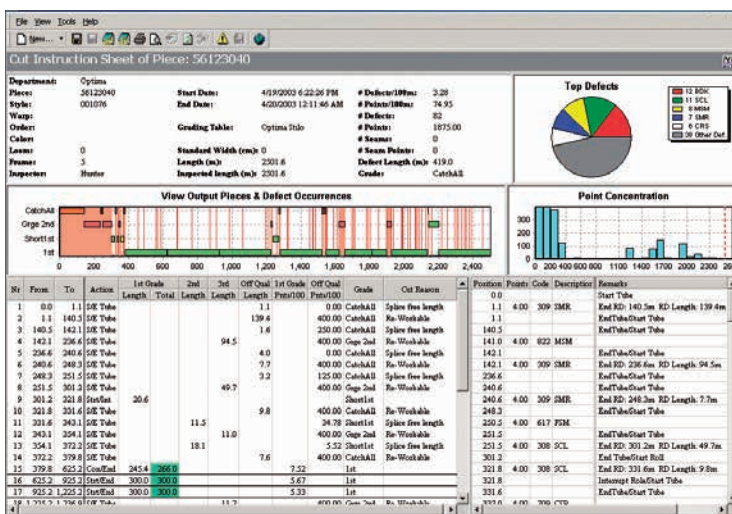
File View Tools Help

New...

Cut Instruction Sheet of Piece: 56123040

Department: Optima
Piece: 56123040
Style: 001076
Warp:
Order:
Color:
Looms: 0
Frame: 3
Inspector: Hunter

Start Date: 4/19/2003 6:22:26 PM
End Date: 4/20/2003 12:11:46 AM
Grading Table: Optima Stilo
Standard Width (cm): 0
Length (m): 2501.6
Inspected length (m): 2501.6

# Defects/100m: 3.28
# Points/100m: 74.95
# Defects: 82
# Points: 1875.00
# Seams: 0
# Seam Points: 0
Defect Length (m): 419.0
Grade: CatchAll

Top Defects

12 BOK
11 SCL
8 MSM
7 SMR
6 CRS
39 Other Def.

View Output Pieces & Defect Occurrences

CatchAll
Orge 2nd
Shortlst
1st

0 200 400 600 800 1,000 1,200 1,400 1,600 1,800 2,000 2,200 2,400

Point Concentration

300
200
100
0

0 200 400 600 800 1100 1400 1700 2000 2300 26

| Nr | From | To | Action | 1st Grade Length | 1st Grade Total | 2nd Length | 3rd Length | Off Qual Length | 1st Grade Pnts/100 | Off Qual Pnts/100 | Grade | Cut Reason |
|---|---|---|---|---|---|---|---|---|---|---|---|---|
| 1 | 0.0 | 1.1 | S/E Tube | | | | | 1.1 | | 0.00 | CatchAll | Splice free length |
| 2 | 1.1 | 140.5 | S/E Tube | | | | | 139.4 | | 400.00 | CatchAll | Re-Workable |
| 3 | 140.5 | 142.1 | S/E Tube | | | | | 1.6 | | 250.00 | CatchAll | Splice free length |
| 4 | 142.1 | 236.6 | S/E Tube | | | | 94.5 | | | 400.00 | Orge 2nd | Re-Workable |
| 5 | 236.6 | 240.6 | S/E Tube | | | | | 4.0 | | 0.00 | CatchAll | Splice free length |
| 6 | 240.6 | 248.3 | S/E Tube | | | | | 7.7 | | 400.00 | CatchAll | Re-Workable |
| 7 | 248.3 | 251.5 | S/E Tube | | | | | 3.2 | | 125.00 | CatchAll | Splice free length |
| 8 | 251.5 | 301.2 | S/E Tube | | | | 49.7 | | | 400.00 | Orge 2nd | Re-Workable |
| 9 | 301.2 | 321.8 | Strt/End | 20.6 | | | | | | | Shortlst | Splice free length |
| 10 | 321.8 | 331.6 | S/E Tube | | | | | 9.8 | | 400.00 | CatchAll | Re-Workable |
| 11 | 331.6 | 343.1 | S/E Tube | | | 11.5 | | | | 34.78 | Shortlst | Splice free length |
| 12 | 343.1 | 354.1 | S/E Tube | | | | 11.0 | | | 400.00 | Orge 2nd | Re-Workable |
| 13 | 354.1 | 372.2 | S/E Tube | | | 18.1 | | | | 5.52 | Shortlst | Splice free length |
| 14 | 372.2 | 379.8 | S/E Tube | | | | | 7.6 | | 400.00 | CatchAll | Re-Workable |
| 15 | 379.8 | 625.2 | Cont/End | 245.4 | 266.0 | | | | 7.52 | | 1st | |
| 16 | 625.2 | 925.2 | Strt/End | 300.0 | 300.0 | | | | 5.67 | | 1st | |
| 17 | 925.2 | 1,225.2 | Strt/End | 300.0 | 300.0 | | | | 5.33 | | 1st | |

| Position | Points | Code | Description | Remarks |
|---|---|---|---|---|
| 0.0 | | | | Start Tube |
| 1.1 | 4.00 | 309 | SMR | End RD: 140.5m RD Length: 139.4m |
| 1.1 | | | | EndTube/Start Tube |
| 140.5 | | | | EndTube/Start Tube |
| 141.0 | 4.00 | 822 | MSM | |
| 142.1 | | | | EndTube/Start Tube |
| 142.1 | 4.00 | 309 | SMR | End RD: 236.6m RD Length: 94.5m |
| 236.6 | | | | EndTube/Start Tube |
| 240.6 | | | | EndTube/Start Tube |
| 240.6 | 4.00 | 309 | SMR | End RD: 248.3m RD Length: 7.7m |
| 248.3 | | | | EndTube/Start Tube |
| 250.5 | 4.00 | 617 | FIM | |
| 251.5 | | | | EndTube/Start Tube |
| 251.5 | 4.00 | 308 | SCL | End RD: 301.2m RD Length: 49.7m |
| 301.2 | | | | End Tube/Start Roll |
| 321.8 | 4.00 | 308 | SCL | End RD: 331.6m RD Length: 9.8m |
| 321.8 | | | | Interrupt Role/Start Tube |
| 331.6 | | | | EndTube/Start Tube |